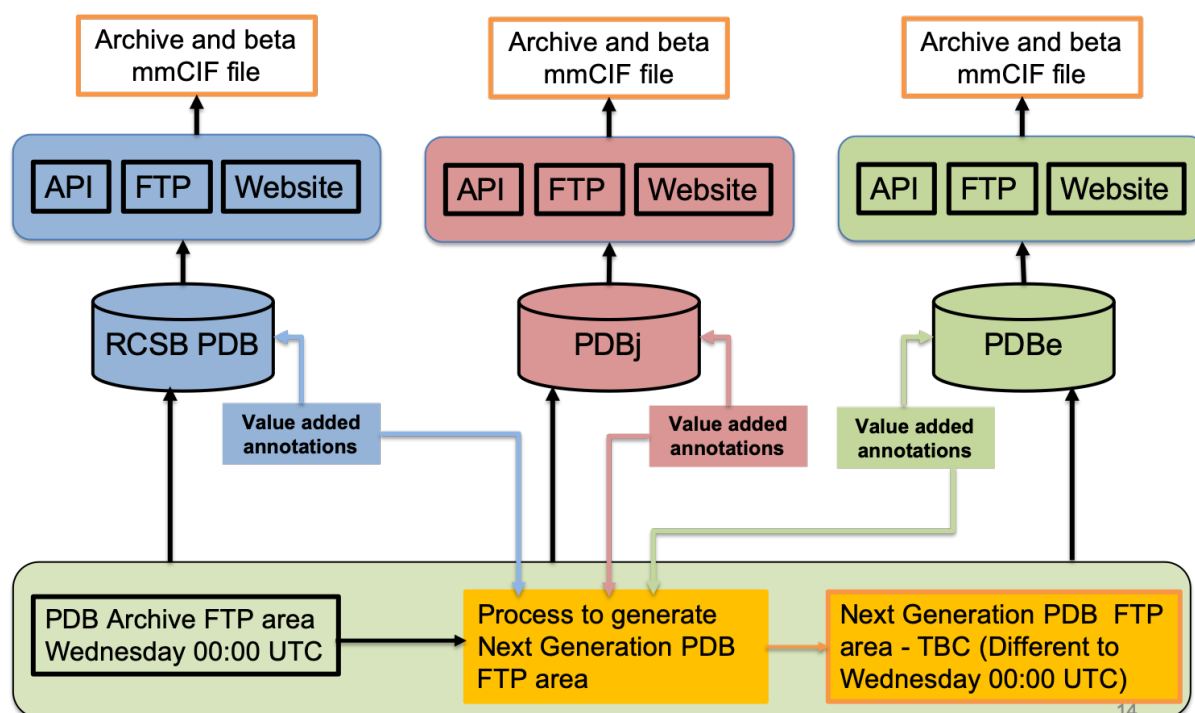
Archive and beta mmCIF file

Archive and beta mmCIF file

Archive and beta mmCIF file

API FTP Website

API FTP Website

API FTP Website

RCSB PDB

PDBj

PDBe

Value added annotations

Value added annotations

Value added annotations

PDB Archive FTP area Wednesday 00:00 UTC

Process to generate Next Generation PDB FTP area

Next Generation PDB FTP area - TBC (Different to Wednesday 00:00 UTC)

14